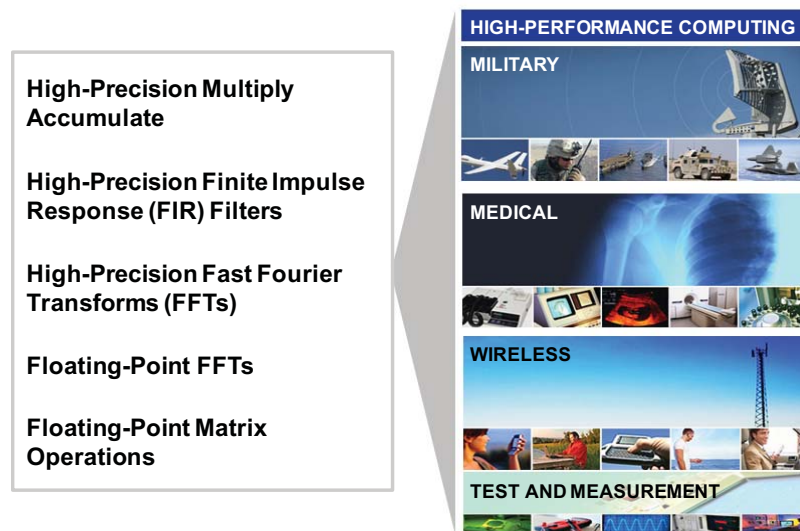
High-Precision Multiply Accumulate

High-Precision Finite Impulse Response (FIR) Filters

High-Precision Fast Fourier Transforms (FFTs)

Floating-Point FFTs

Floating-Point Matrix Operations

HIGH-PERFORMANCE COMPUTING

MILITARY

MEDICAL

WIRELESS

TEST AND MEASUREMENT